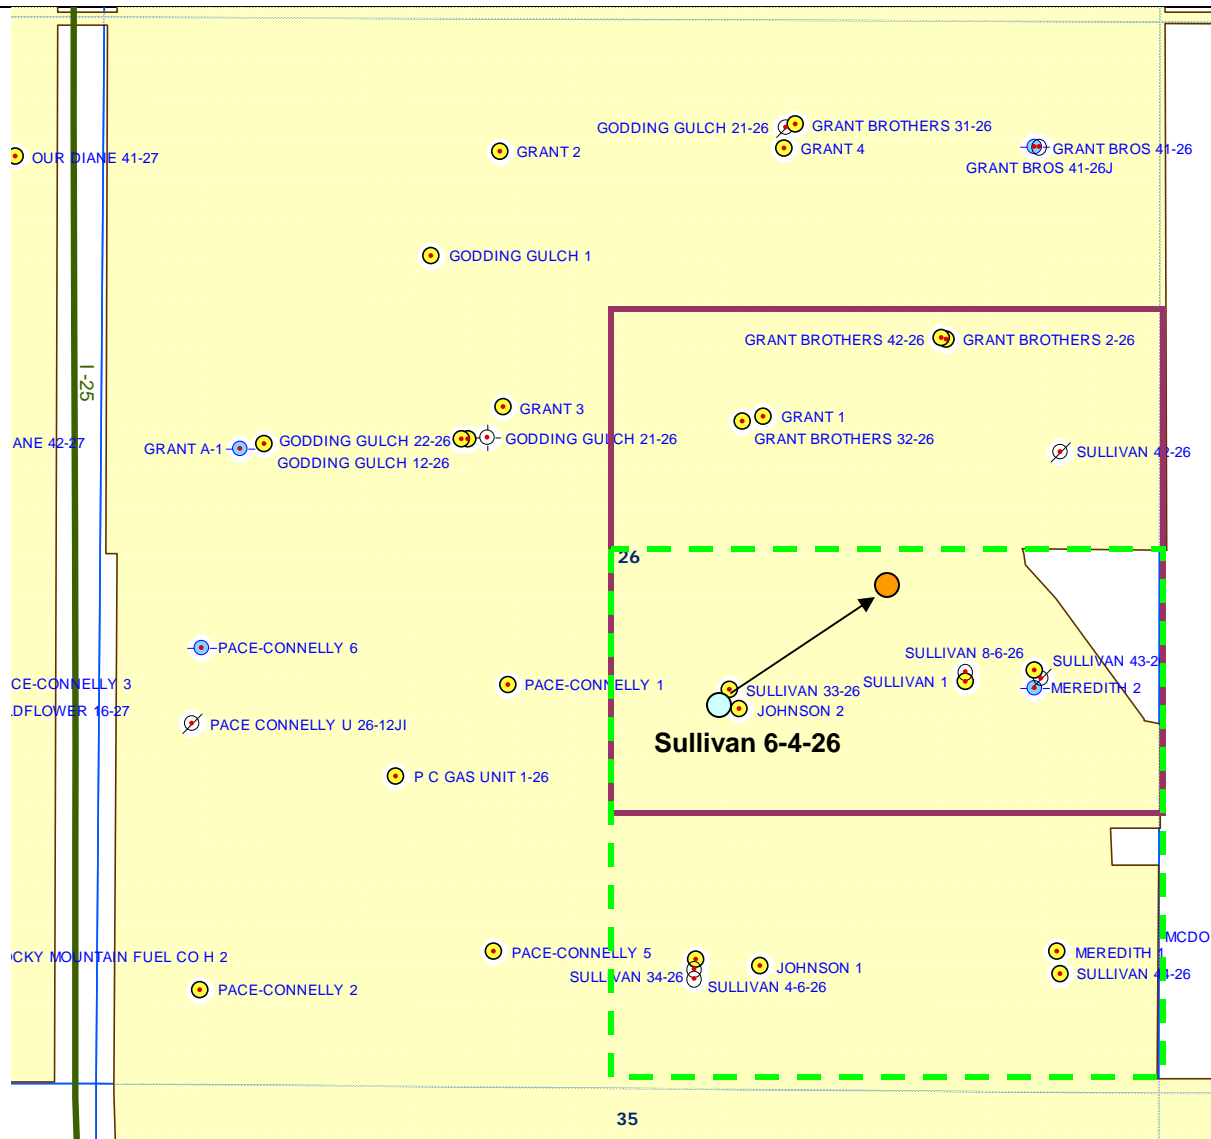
OUR DIANE 41-27

GRANT 2

GODDING GULCH 21-26

GRANT BROTHERS 31-26

GRANT 4

GRANT BROS 41-26

GRANT BROS 41-26J

GODDING GULCH 1

I-25

GRANT BROTHERS 42-26

GRANT BROTHERS 2-26

GRANT 3

GRANT 1

ANE 42-27

GRANT A-1

GODDING GULCH 22-26

GODDING GULCH 21-26

GRANT BROTHERS 32-26

SULLIVAN 42-26

GODDING GULCH 12-26

26

PACE-CONNELLY 6

SULLIVAN 8-6-26

SULLIVAN 43-2

CE-CONNELLY 3

PACE-CONNELLY 1

SULLIVAN 33-26

SULLIVAN 1

MEREDITH 2

LDFLOWER 16-27

JOHNSON 2

PACE CONNELLY U 26-12JI

Sullivan 6-4-26

P C GAS UNIT 1-26

MCDO

CKY MOUNTAIN FUEL CO H 2

PACE-CONNELLY 5

JOHNSON 1

MEREDITH 1

SULLIVAN 34-26

SULLIVAN 44-26

SULLIVAN 4-6-26

PACE-CONNELLY 2

35